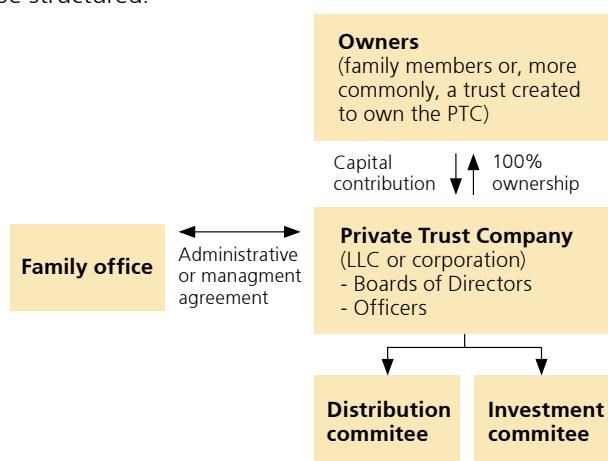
be structured:

**Owners**
(family members or, more commonly, a trust created to own the PTC)

Capital contribution

100% ownership

**Family office**

Administrative or managment agreement

**Private Trust Company**
(LLC or corporation)
- Boards of Directors
- Officers

**Distribution commitee**

**Investment commitee**